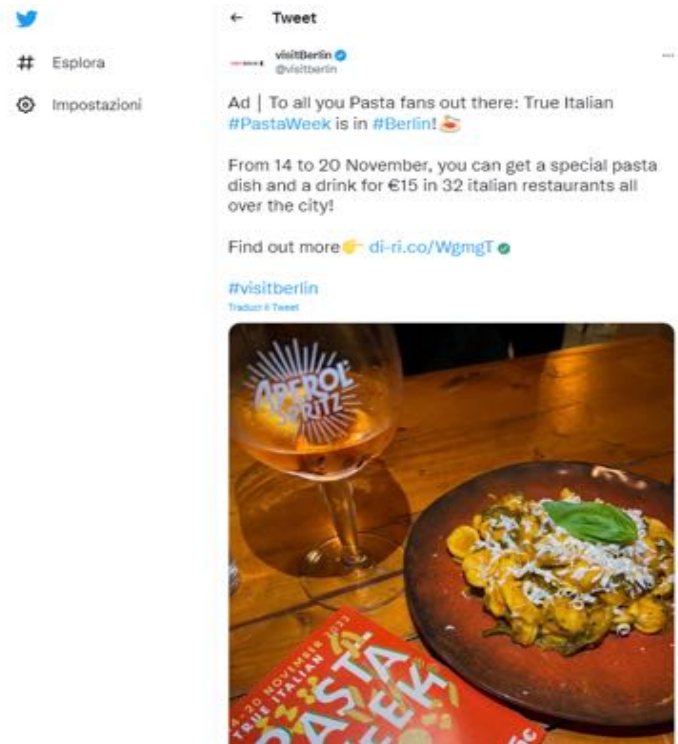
# Esplora

Impostazioni

←  Tweet

visitBerlin
@visitberlin

···

Ad | To all you Pasta fans out there: True Italian #PastaWeek is in #Berlin! 🍝

From 14 to 20 November, you can get a special pasta dish and a drink for €15 in 32 italian restaurants all over the city!

Find out more👉 di-ri.co/WgmgT ✅

#visitberlin
Traduci il Tweet

APEROL SPRITZ

14-20 NOVEMBER 2022
TRUE ITALIAN
PASTA WEEK